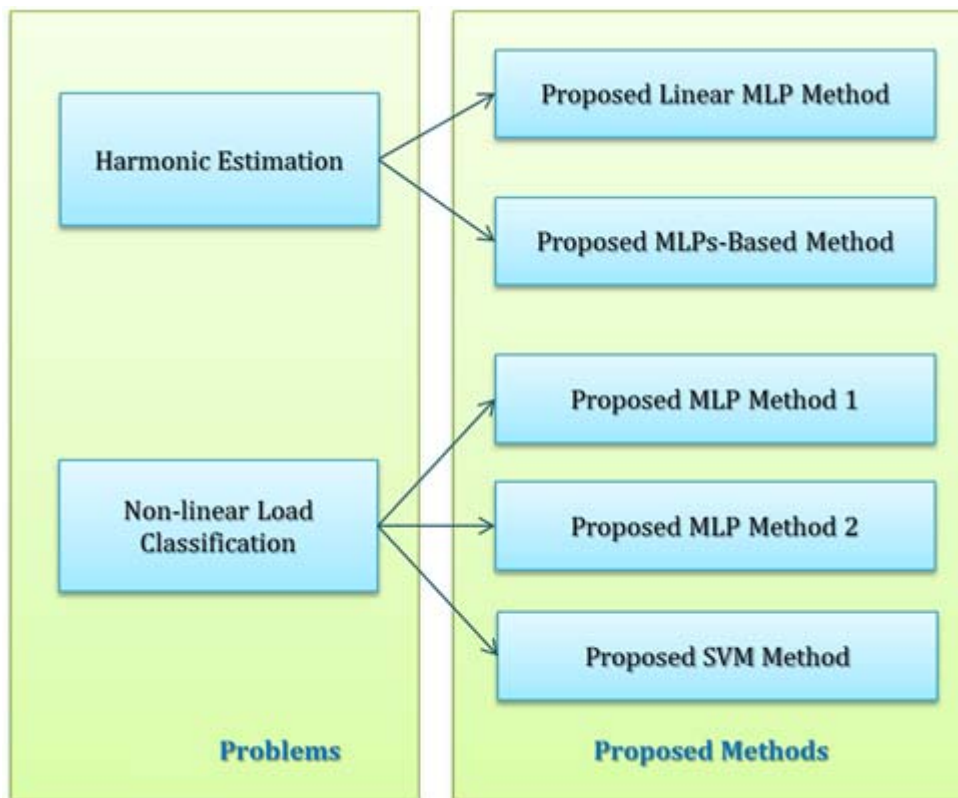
Harmonic Estimation

Non-linear Load Classification

Problems

Proposed Linear MLP Method

Proposed MLPs-Based Method

Proposed MLP Method 1

Proposed MLP Method 2

Proposed SVM Method

Proposed Methods